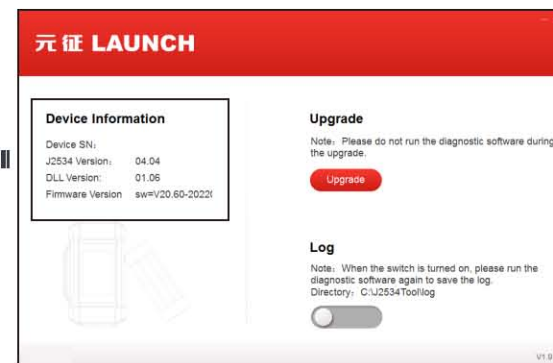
元征 LAUNCH

Device Information

Device SN:
J2534 Version: 04.04
DLL Version: 01.06
Firmware Version sw=V20.60-2022(

Upgrade

Note: Please do not run the diagnostic software during the upgrade.

Upgrade

Log

Note: When the switch is turned on, please run the diagnostic software again to save the log.
Directory: C:\J2534Tool\log

V1.9